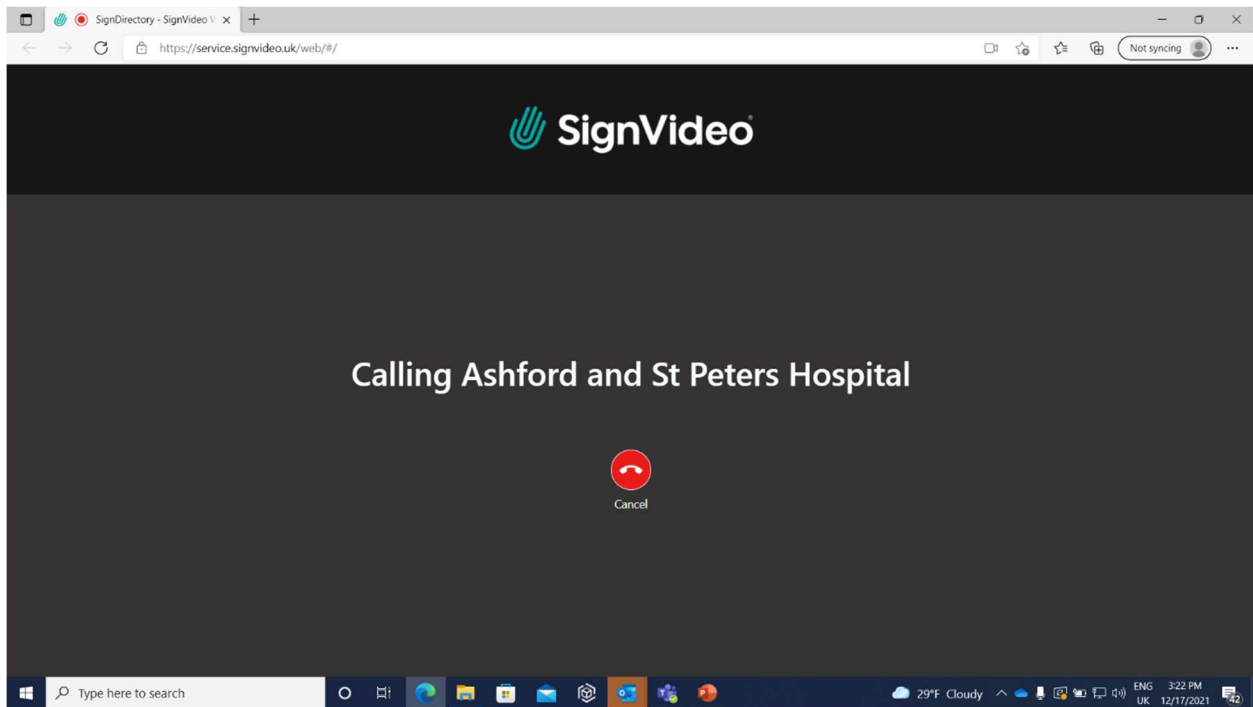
SignDirectory - SignVideo V

https://service.signvideo.uk/web/#/

Not syncing

SignVideo

Calling Ashford and St Peters Hospital

Cancel

Type here to search

29°F Cloudy

ENG
UK

3:22 PM
12/17/2021

42